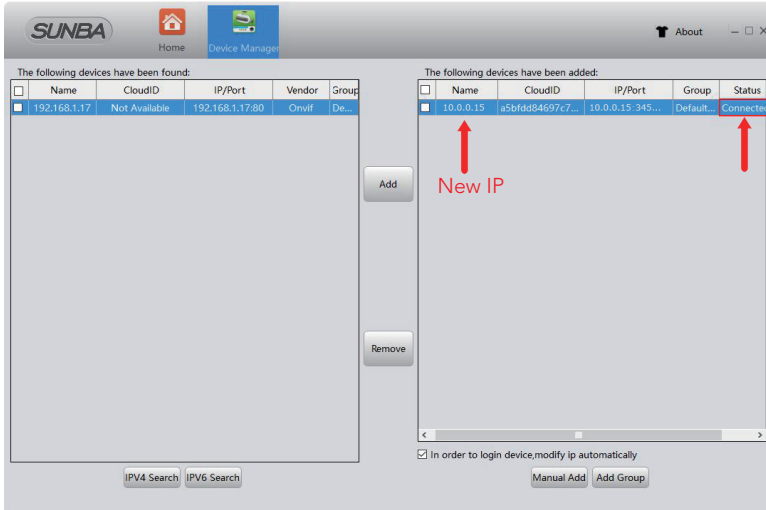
SUNBA

Home

Device Manager

About

The following devices have been found:

| | Name | CloudID | IP/Port | Vendor | Group |
|---|---|---|---|---|---|
| | 192.168.1.17 | Not Available | 192.168.1.17:80 | Onvif | De... |

Add

Remove

IPV4 Search

IPV6 Search

The following devices have been added:

| | Name | CloudID | IP/Port | Group | Status |
|---|---|---|---|---|---|
| | 10.0.0.15 | a5bfdd84697c7... | 10.0.0.15:345... | Default... | Connected |

New IP

In order to login device,modify ip automatically

Manual Add

Add Group